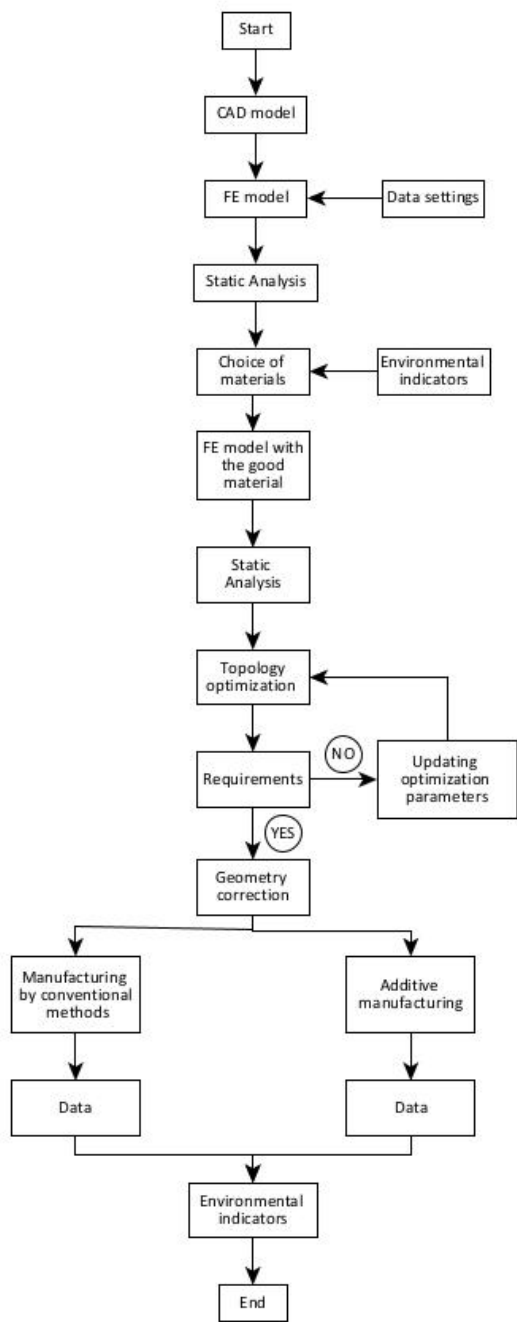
Start

CAD model

FE model

Data settings

Static Analysis

Choice of materials

Environmental indicators

FE model with the good material

Static Analysis

Topology optimization

NO

Requirements

Updating optimization parameters

YES

Geometry correction

Manufacturing by conventional methods

Additive manufacturing

Data

Data

Environmental indicators

End